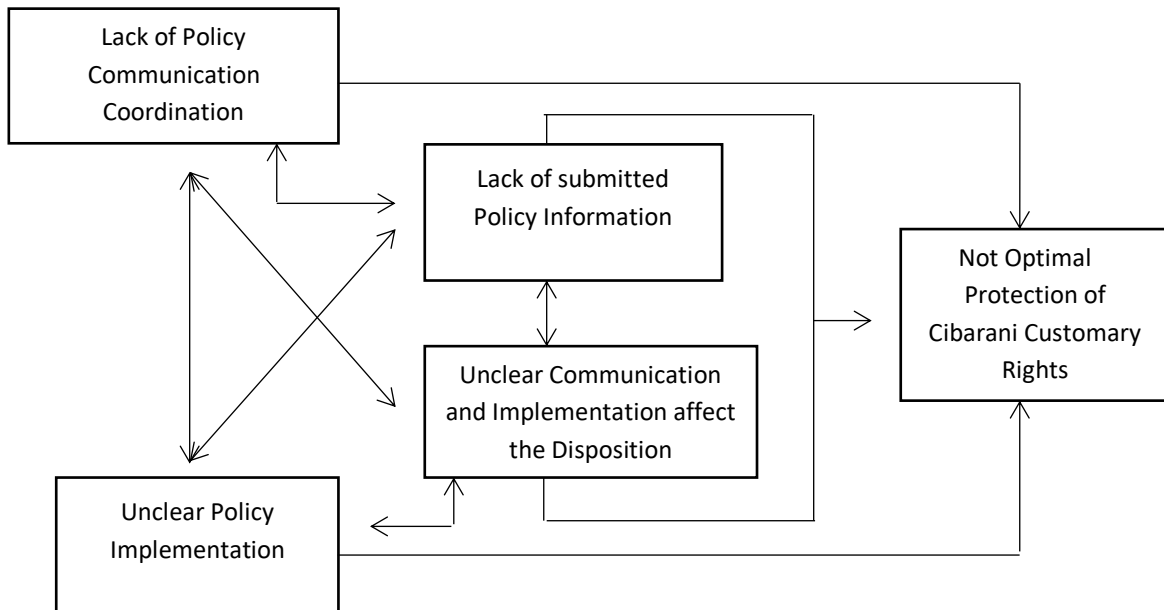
Lack of Policy Communication Coordination

Lack of submitted Policy Information

Not Optimal Protection of Cibarani Customary Rights

Unclear Communication and Implementation affect the Disposition

Unclear Policy Implementation